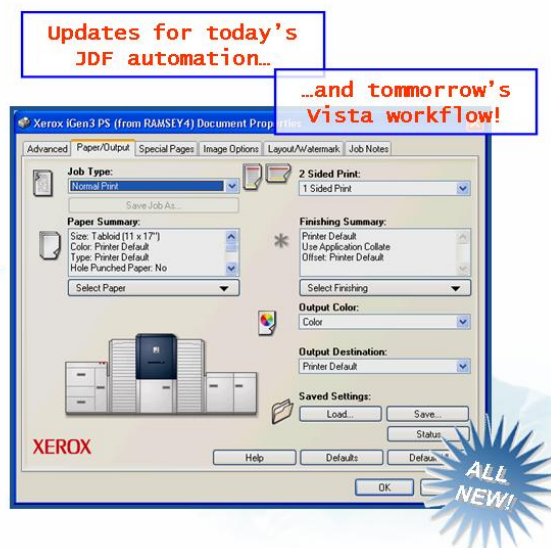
Updates for today's JDF automation…

…and tommorrow's Vista workflow!

Xerox iGen3 PS (from RAMSEY4) Document Properties

Advanced | Paper/Output | Special Pages | Image Options | Layout/Watermark | Job Notes

Job Type:
Normal Print
Save Job As...

Paper Summary:
Size: Tabloid (11 x 17")
Color: Printer Default
Type: Printer Default
Hole Punched Paper: No

Select Paper

2 Sided Print:
1 Sided Print

Finishing Summary:
Printer Default
Use Application Collate
Offset: Printer Default

Select Finishing

Output Color:
Color

Output Destination:
Printer Default

Saved Settings:
Load... Save...
Status

XEROX

Help | Defaults | Defau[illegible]

OK

ALL NEW!